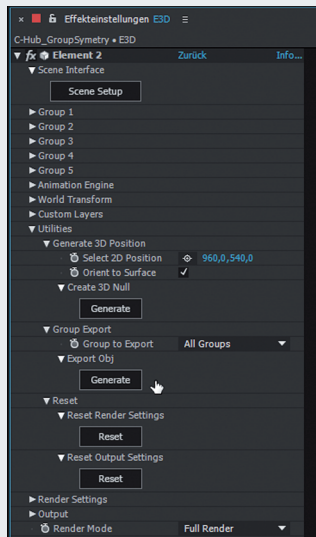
× Effekteinstellungen E3D ≡

C-Hub_GroupSymetry • E3D

▼ fx Element 2 Zurück Info...

▼ Scene Interface

Scene Setup

► Group 1

► Group 2

► Group 3

► Group 4

► Group 5

► Animation Engine

► World Transform

► Custom Layers

▼ Utilities

▼ Generate 3D Position

Select 2D Position 960,0,540,0

Orient to Surface ✓

▼ Create 3D Null

Generate

▼ Group Export

Group to Export All Groups

▼ Export Obj

Generate

▼ Reset

▼ Reset Render Settings

Reset

▼ Reset Output Settings

Reset

► Render Settings

► Output

Render Mode Full Render